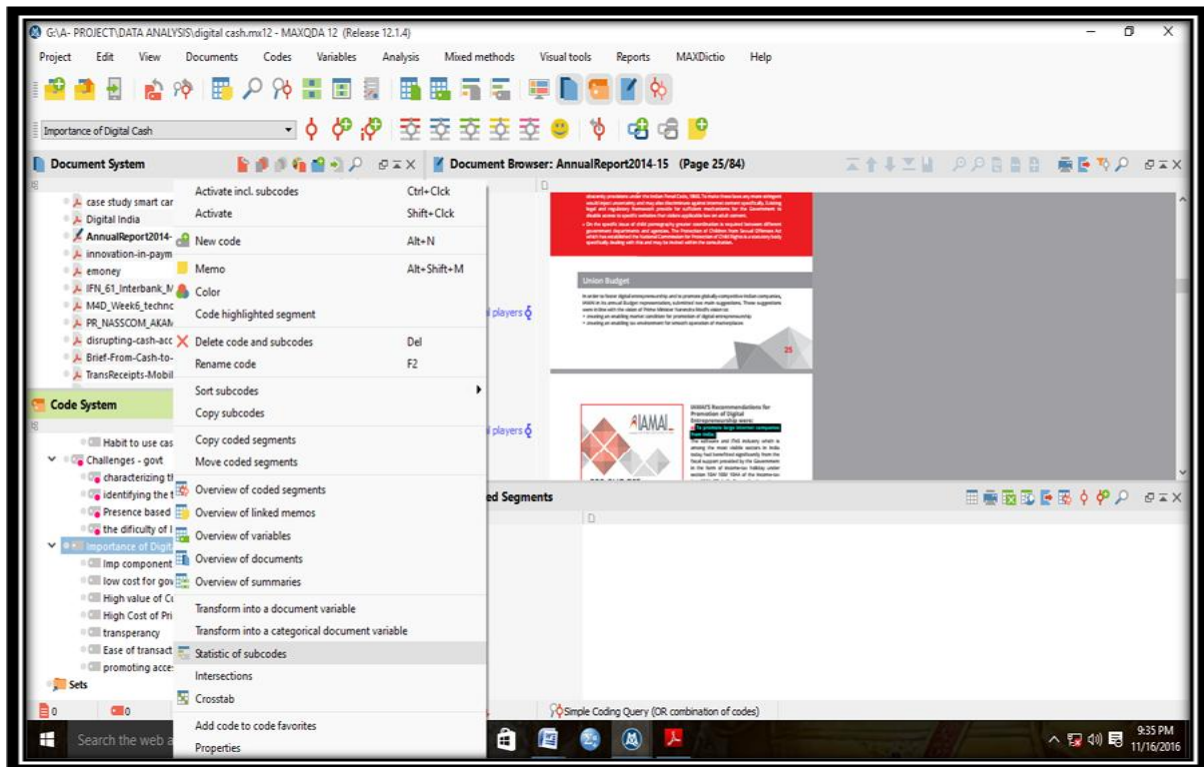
G:\A- PROJECT\DATA ANALYSIS\digital cash.mx12 - MAXQDA 12 (Release 12.1.4)

Project Edit View Documents Codes Variables Analysis Mixed methods Visual tools Reports MAXDictio Help

Importance of Digital Cash

Document System

case study smart car
Digital India
AnnualReport2014-
innovation-in-paym
emoney
IFN_61_Interbank_M
M4D_Week6_technc
PR_NASSCOM_AKAM
disrupting-cash-acc
Brief-From-Cash-to-
TransReceipts-Mobil

Code System

Habit to use cas
Challenges - govt
characterizing th
identifying the t
Presence based
the dificulty of l
Importance of Digit
Imp component
low cost for gov
High value of Cu
High Cost of Pri
transperancy
Ease of transact
promoting acce
Sets

| | |
|---|---|
| Activate incl. subcodes | Ctrl+Click |
| Activate | Shift+Click |
| New code | Alt+N |
| Memo | Alt+Shift+M |
| Color | |
| Code highlighted segment | |
| Delete code and subcodes | Del |
| Rename code | F2 |
| Sort subcodes | |
| Copy subcodes | |
| Copy coded segments | |
| Move coded segments | |
| Overview of coded segments | |
| Overview of linked memos | |
| Overview of variables | |
| Overview of documents | |
| Overview of summaries | |
| Transform into a document variable | |
| Transform into a categorical document variable | |
| Statistic of subcodes | |
| Intersections | |
| Crosstab | |
| Add code to code favorites | |
| Properties | |

Document Browser: AnnualReport2014-15 (Page 25/84)

players
players

Union Budget

25

IAMAI

IAMAI'S Recommendations for Promotion of Digital Entrepreneurship were:

ed Segments

Simple Coding Query (OR combination of codes)

0 0

Search the web a

9:35 PM
11/16/2016